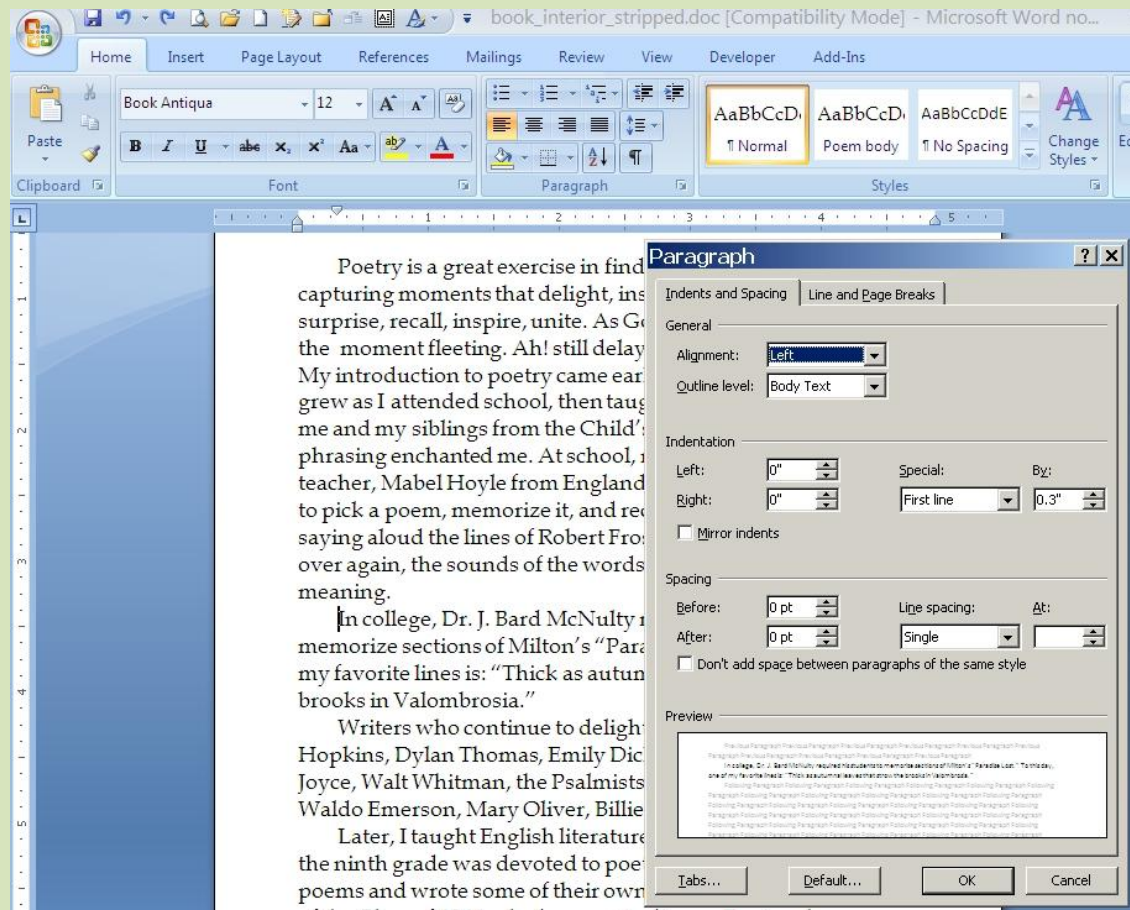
book_interior_stripped.doc [Compatibility Mode] - Microsoft Word no...

Home Insert Page Layout References Mailings Review View Developer Add-Ins

Paste
Book Antiqua 12
B I U abe $x_2$ $x^2$ Aa A
Clipboard Font Paragraph

AaBbCcD ¶ Normal
AaBbCcD Poem body
AaBbCcDdE ¶ No Spacing
Change Styles
Styles

Poetry is a great exercise in find capturing moments that delight, ins surprise, recall, inspire, unite. As Go the moment fleeting. Ah! still delay My introduction to poetry came ear grew as I attended school, then taug me and my siblings from the Child' phrasing enchanted me. At school, teacher, Mabel Hoyle from England to pick a poem, memorize it, and rec saying aloud the lines of Robert Fro over again, the sounds of the words meaning.

In college, Dr. J. Bard McNulty memorize sections of Milton's "Para my favorite lines is: "Thick as autun brooks in Valombrosia."

Writers who continue to deligh Hopkins, Dylan Thomas, Emily Dic Joyce, Walt Whitman, the Psalmists Waldo Emerson, Mary Oliver, Billie

Later, I taught English literature the ninth grade was devoted to poe poems and wrote some of their own

Paragraph ? X
Indents and Spacing | Line and Page Breaks
General
Alignment: Left
Outline level: Body Text

Indentation
Left: 0"
Right: 0"
Special: First line
By: 0.3"
Mirror indents

Spacing
Before: 0 pt
After: 0 pt
Line spacing: Single
At:
Don't add space between paragraphs of the same style

Preview
In college, Dr. J. Bard McNulty required his students to memorize sections of Milton's "Paradise Lost." To this day, one of my favorite lines is: "Thick as autumnal leaves that strow the brooks in Valombrosia."

Tabs... Default... OK Cancel